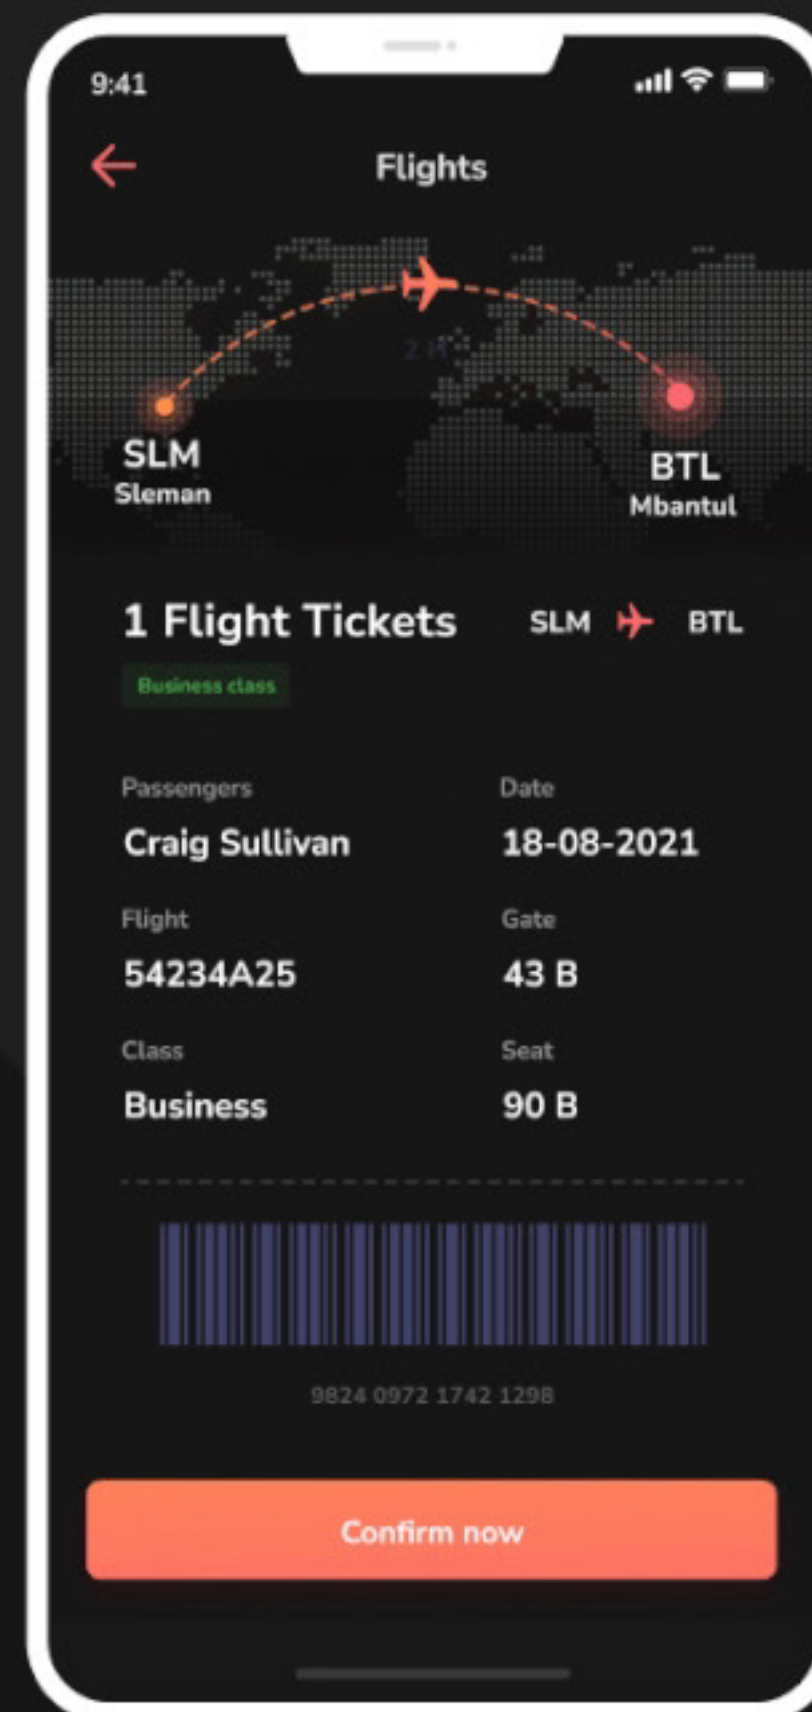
9:41

Flights

2 H

SLM
Sleman

BTL
Mbantul

1 Flight Tickets

SLM BTL

Business class

Passengers
Craig Sullivan

Date
18-08-2021

Flight
54234A25

Gate
43 B

Class
Business

Seat
90 B

9824 0972 1742 1298

Confirm now